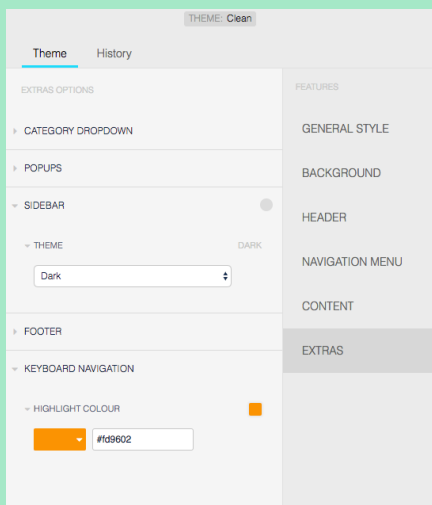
THEME: Clean

Theme History

EXTRAS OPTIONS

CATEGORY DROPDOWN

POPUPS

SIDEBAR

THEME DARK

Dark

FOOTER

KEYBOARD NAVIGATION

HIGHLIGHT COLOUR

#fd9602

FEATURES

GENERAL STYLE

BACKGROUND

HEADER

NAVIGATION MENU

CONTENT

EXTRAS